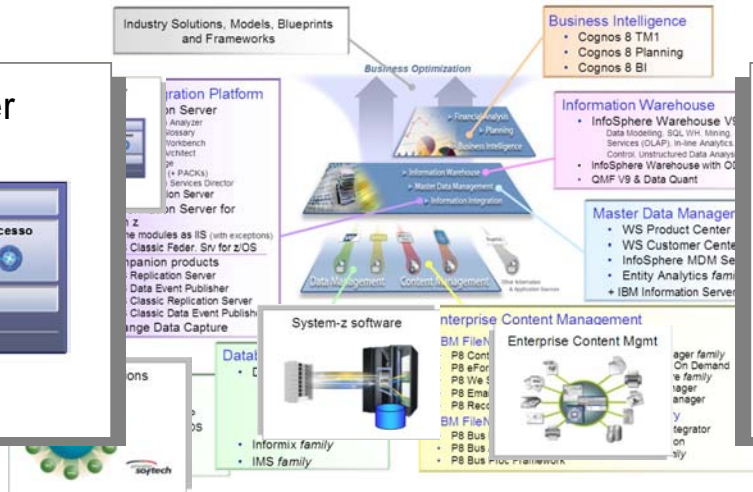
Industry Solutions, Models, Blueprints and Frameworks

Business Intelligence
• Cognos 8 TM1
• Cognos 8 Planning
• Cognos 8 BI

Business Optimization

Financial Analysis
Planning
Business Intelligence

Information Warehouse
Master Data Management
Information Integration

Data Management
Content Management

Information Warehouse
• InfoSphere Warehouse V9
Data Modelling, SQL WH, Mining, Services (OLAP), In-line Analytics, Control, Unstructured Data Analysis
• InfoSphere Warehouse with O
• QMF V9 & Data Quant

Master Data Manage
• WS Product Center
• WS Customer Cente
• InfoSphere MDM Se
• Entity Analytics fami
+ IBM Information Server

er

cesso

Integration Platform
ion Server
Analyzer
Glossary
Workbench
Architect
e
(+ PACKs)
Services Director
ion Server
ion Server for
n z
he modules as IIS (with exceptions)
Classic Feder. Srv for z/OS
mpanion products
Replication Server
Data Event Publisher
Classic Replication Server
Classic Data Event Publish
ange Data Capture

System-z software

Enterprise Content Management
IBM FileN
P8 Cont
P8 eFor
P8 We
P8 Ema
P8 Reco
IBM FileN
P8 Bus
P8 Bus
P8 Bus Proc Framework

Enterprise Content Mgmt

ager family
On Demand
e family
nager
anager
y
tegrator
on
ily

Datab
• D

• Informix family
• IMS family

ons
OS

soytech